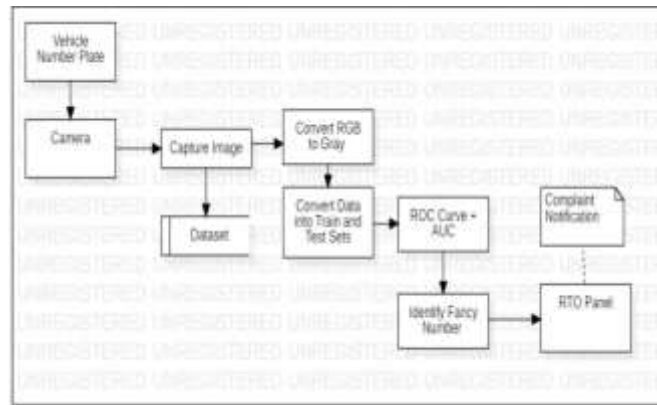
Vehicle Number Plate

Camera

Capture Image

Convert RGB to Gray

Dataset

Convert Data into Train and Test Sets

ROC Curve + AUC

Complaint Notification

Identify Fancy Number

RTO Panel

UNREGISTERED UNREGISTERED UNREGISTERED UNREGISTERED UNREGISTERED